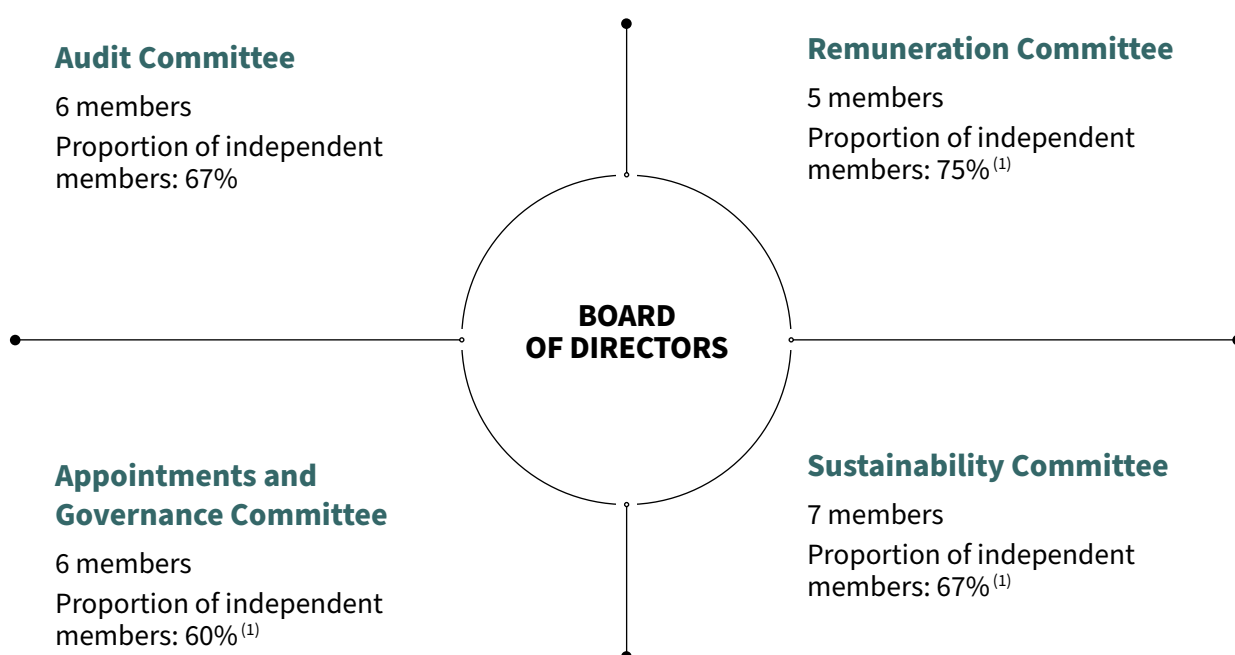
Audit Committee

6 members

Proportion of independent members: 67%

Remuneration Committee

5 members

Proportion of independent members: 75% $^{(1)}$

BOARD OF DIRECTORS

Appointments and Governance Committee

6 members

Proportion of independent members: 60% $^{(1)}$

Sustainability Committee

7 members

Proportion of independent members: 67% $^{(1)}$